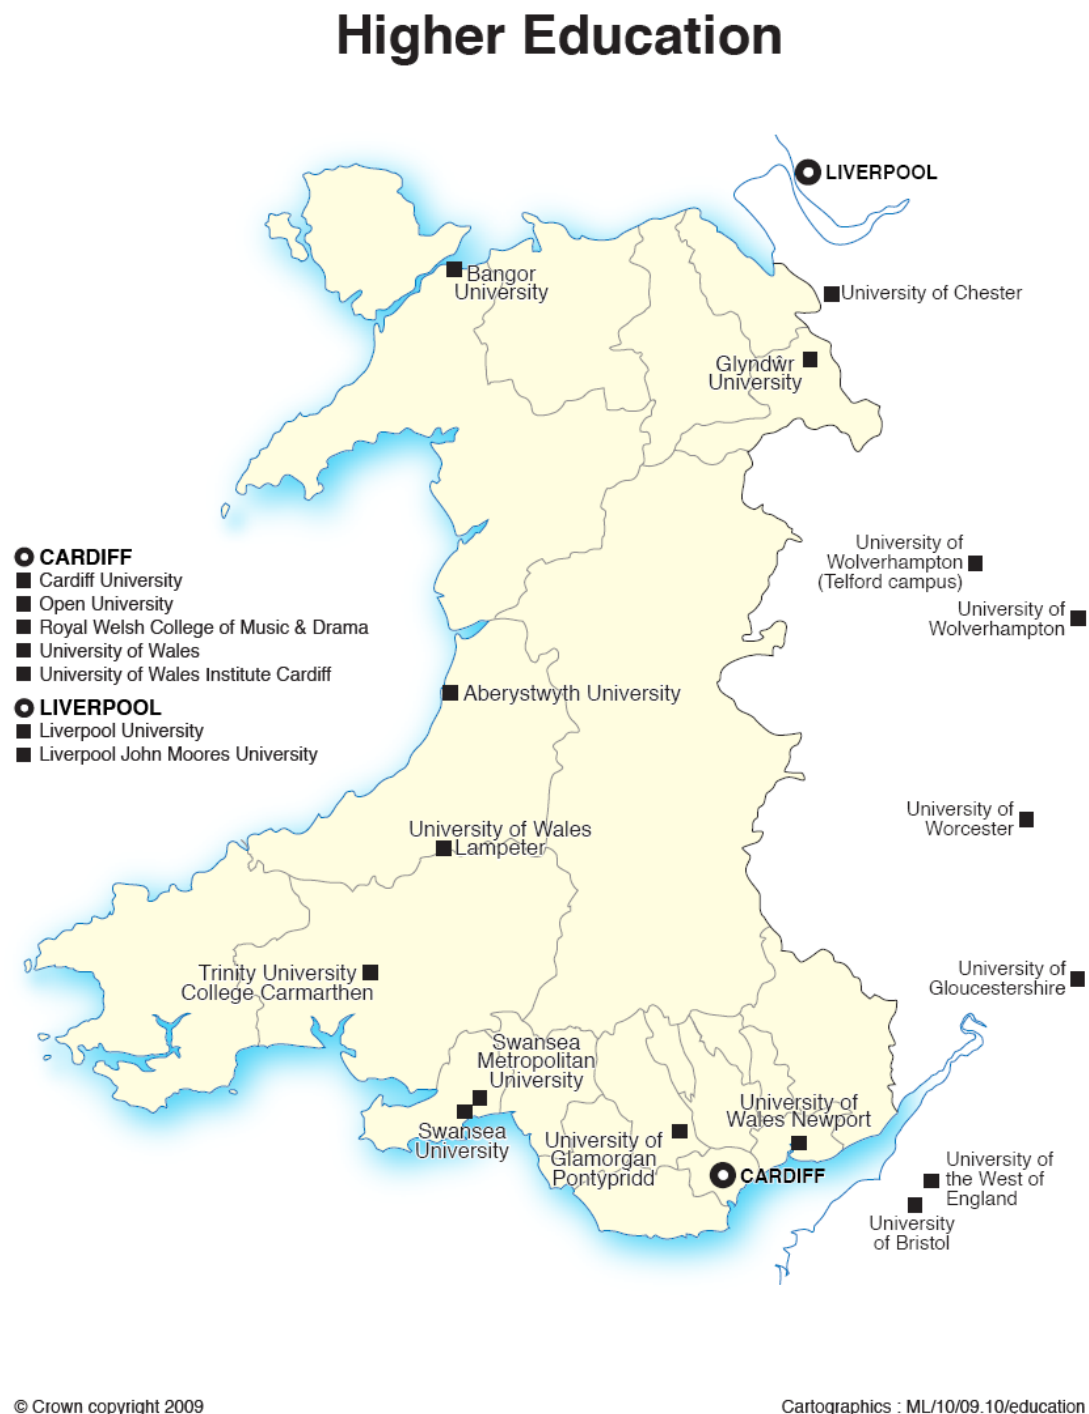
Higher Education

LIVERPOOL

Bangor University

University of Chester

Glyndŵr University

CARDIFF
Cardiff University
Open University
Royal Welsh College of Music & Drama
University of Wales
University of Wales Institute Cardiff

LIVERPOOL
Liverpool University
Liverpool John Moores University

University of Wolverhampton (Telford campus)

University of Wolverhampton

Aberystwyth University

University of Worcester

University of Wales Lampeter

Trinity University College Carmarthen

University of Gloucestershire

Swansea Metropolitan University

Swansea University

University of Glamorgan Pontypridd

University of Wales Newport

CARDIFF

University of the West of England

University of Bristol

© Crown copyright 2009

Cartographics : ML/10/09.10/education